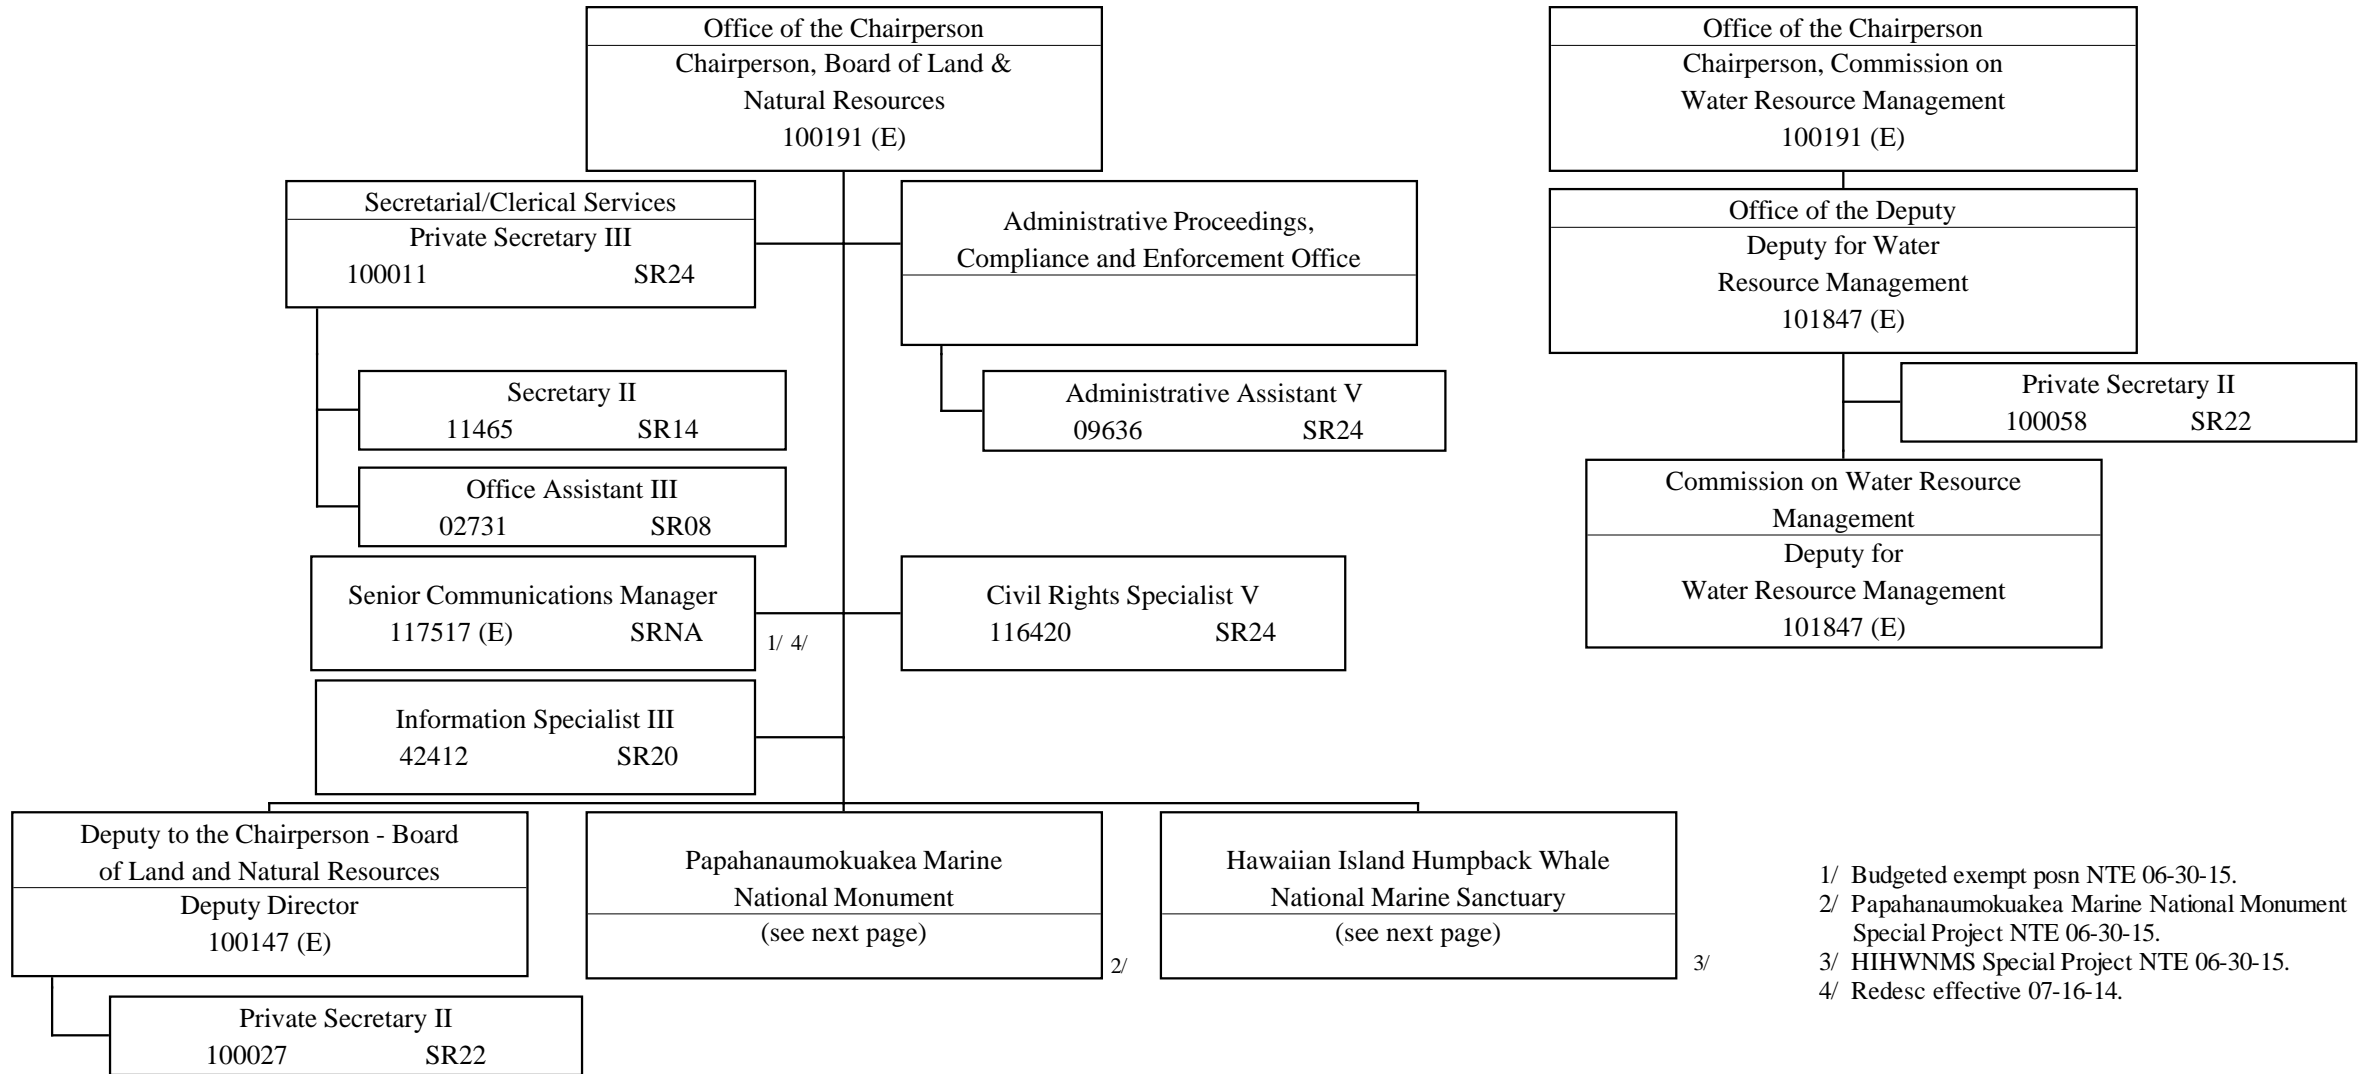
Office of the Chairperson
Chairperson, Board of Land & Natural Resources
100191 (E)

Secretarial/Clerical Services
Private Secretary III
100011 SR24

Administrative Proceedings, Compliance and Enforcement Office

Secretary II
11465 SR14

Administrative Assistant V
09636 SR24

Office Assistant III
02731 SR08

Senior Communications Manager
117517 (E) SRNA

1/ 4/

Civil Rights Specialist V
116420 SR24

Information Specialist III
42412 SR20

Deputy to the Chairperson - Board of Land and Natural Resources
Deputy Director
100147 (E)

Private Secretary II
100027 SR22

Papahanaumokuakea Marine National Monument
(see next page)

2/

Hawaiian Island Humpback Whale National Marine Sanctuary
(see next page)

3/

Office of the Chairperson
Chairperson, Commission on Water Resource Management
100191 (E)

Office of the Deputy
Deputy for Water Resource Management
101847 (E)

Private Secretary II
100058 SR22

Commission on Water Resource Management
Deputy for Water Resource Management
101847 (E)

1/ Budgeted exempt posn NTE 06-30-15.
2/ Papahanaumokuakea Marine National Monument Special Project NTE 06-30-15.
3/ HIHWNMS Special Project NTE 06-30-15.
4/ Redesc effective 07-16-14.